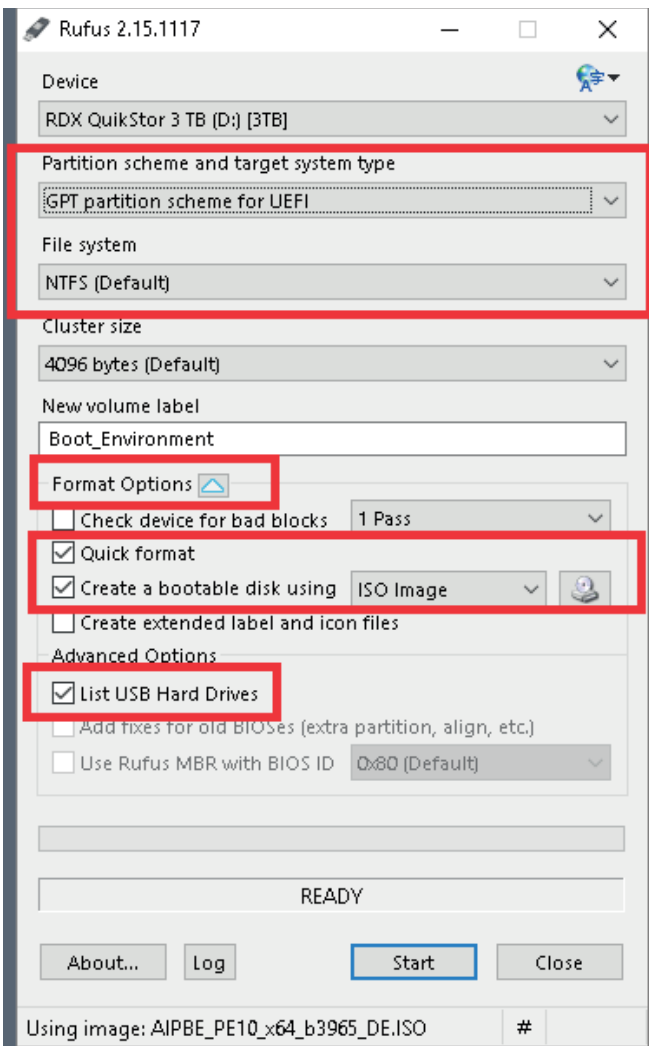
Rufus 2.15.1117

Device

RDX QuikStor 3 TB (D:) [3TB]

Partition scheme and target system type

GPT partition scheme for UEFI

File system

NTFS (Default)

Cluster size

4096 bytes (Default)

New volume label

Boot_Environment

Format Options

Check device for bad blocks

1 Pass

Quick format

Create a bootable disk using

ISO Image

Create extended label and icon files

Advanced Options

List USB Hard Drives

Add fixes for old BIOSes (extra partition, align, etc.)

Use Rufus MBR with BIOS ID

0x80 (Default)

READY

About...

Log

Start

Close

Using image: AIPBE_PE10_x64_b3965_DE.ISO

#